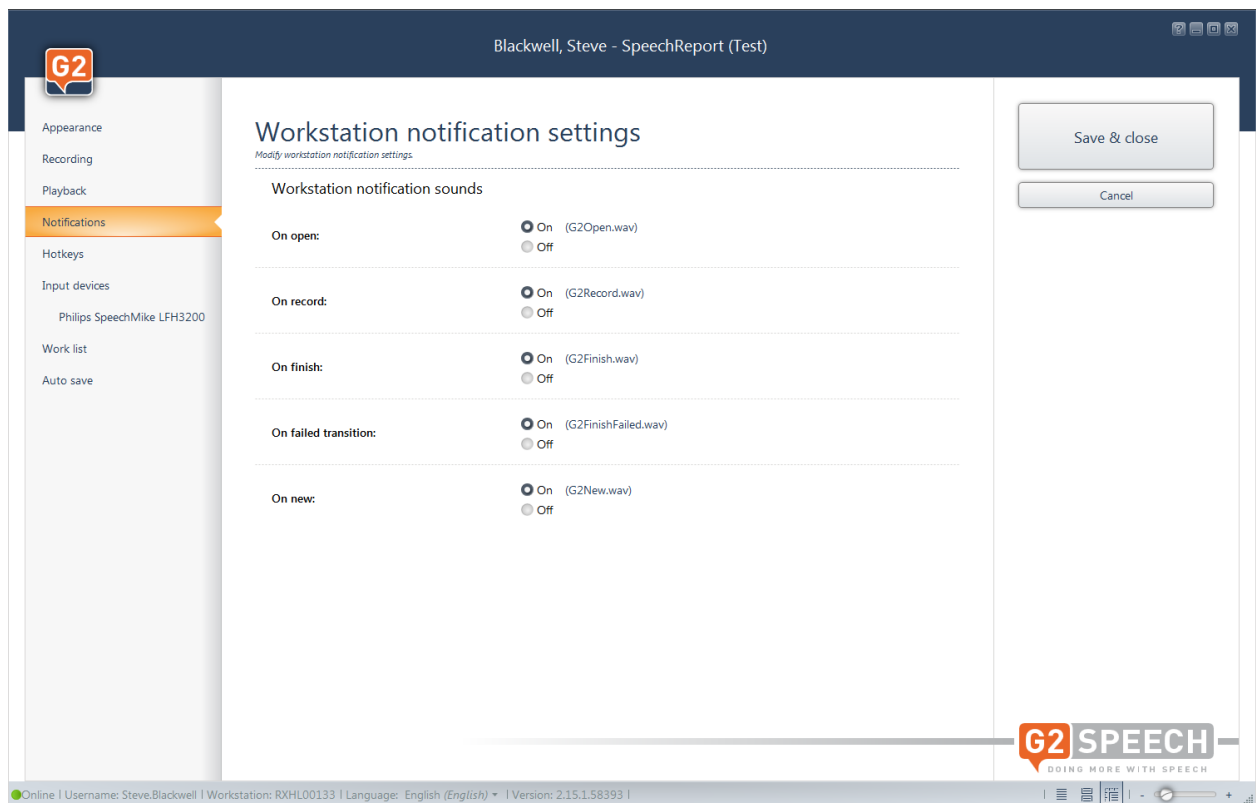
Blackwell, Steve - SpeechReport (Test)

G2

Appearance
Recording
Playback
Notifications
Hotkeys
Input devices
Philips SpeechMike LFH3200
Work list
Auto save

Workstation notification settings
Modify workstation notification settings.

Workstation notification sounds

On open: On (G2Open.wav) Off

On record: On (G2Record.wav) Off

On finish: On (G2Finish.wav) Off

On failed transition: On (G2FinishFailed.wav) Off

On new: On (G2New.wav) Off

Save & close

Cancel

G2 SPEECH
DOING MORE WITH SPEECH

Online | Username: Steve.Blackwell | Workstation: RXHL00133 | Language: English (English) | Version: 2.15.1.58393 |

- +